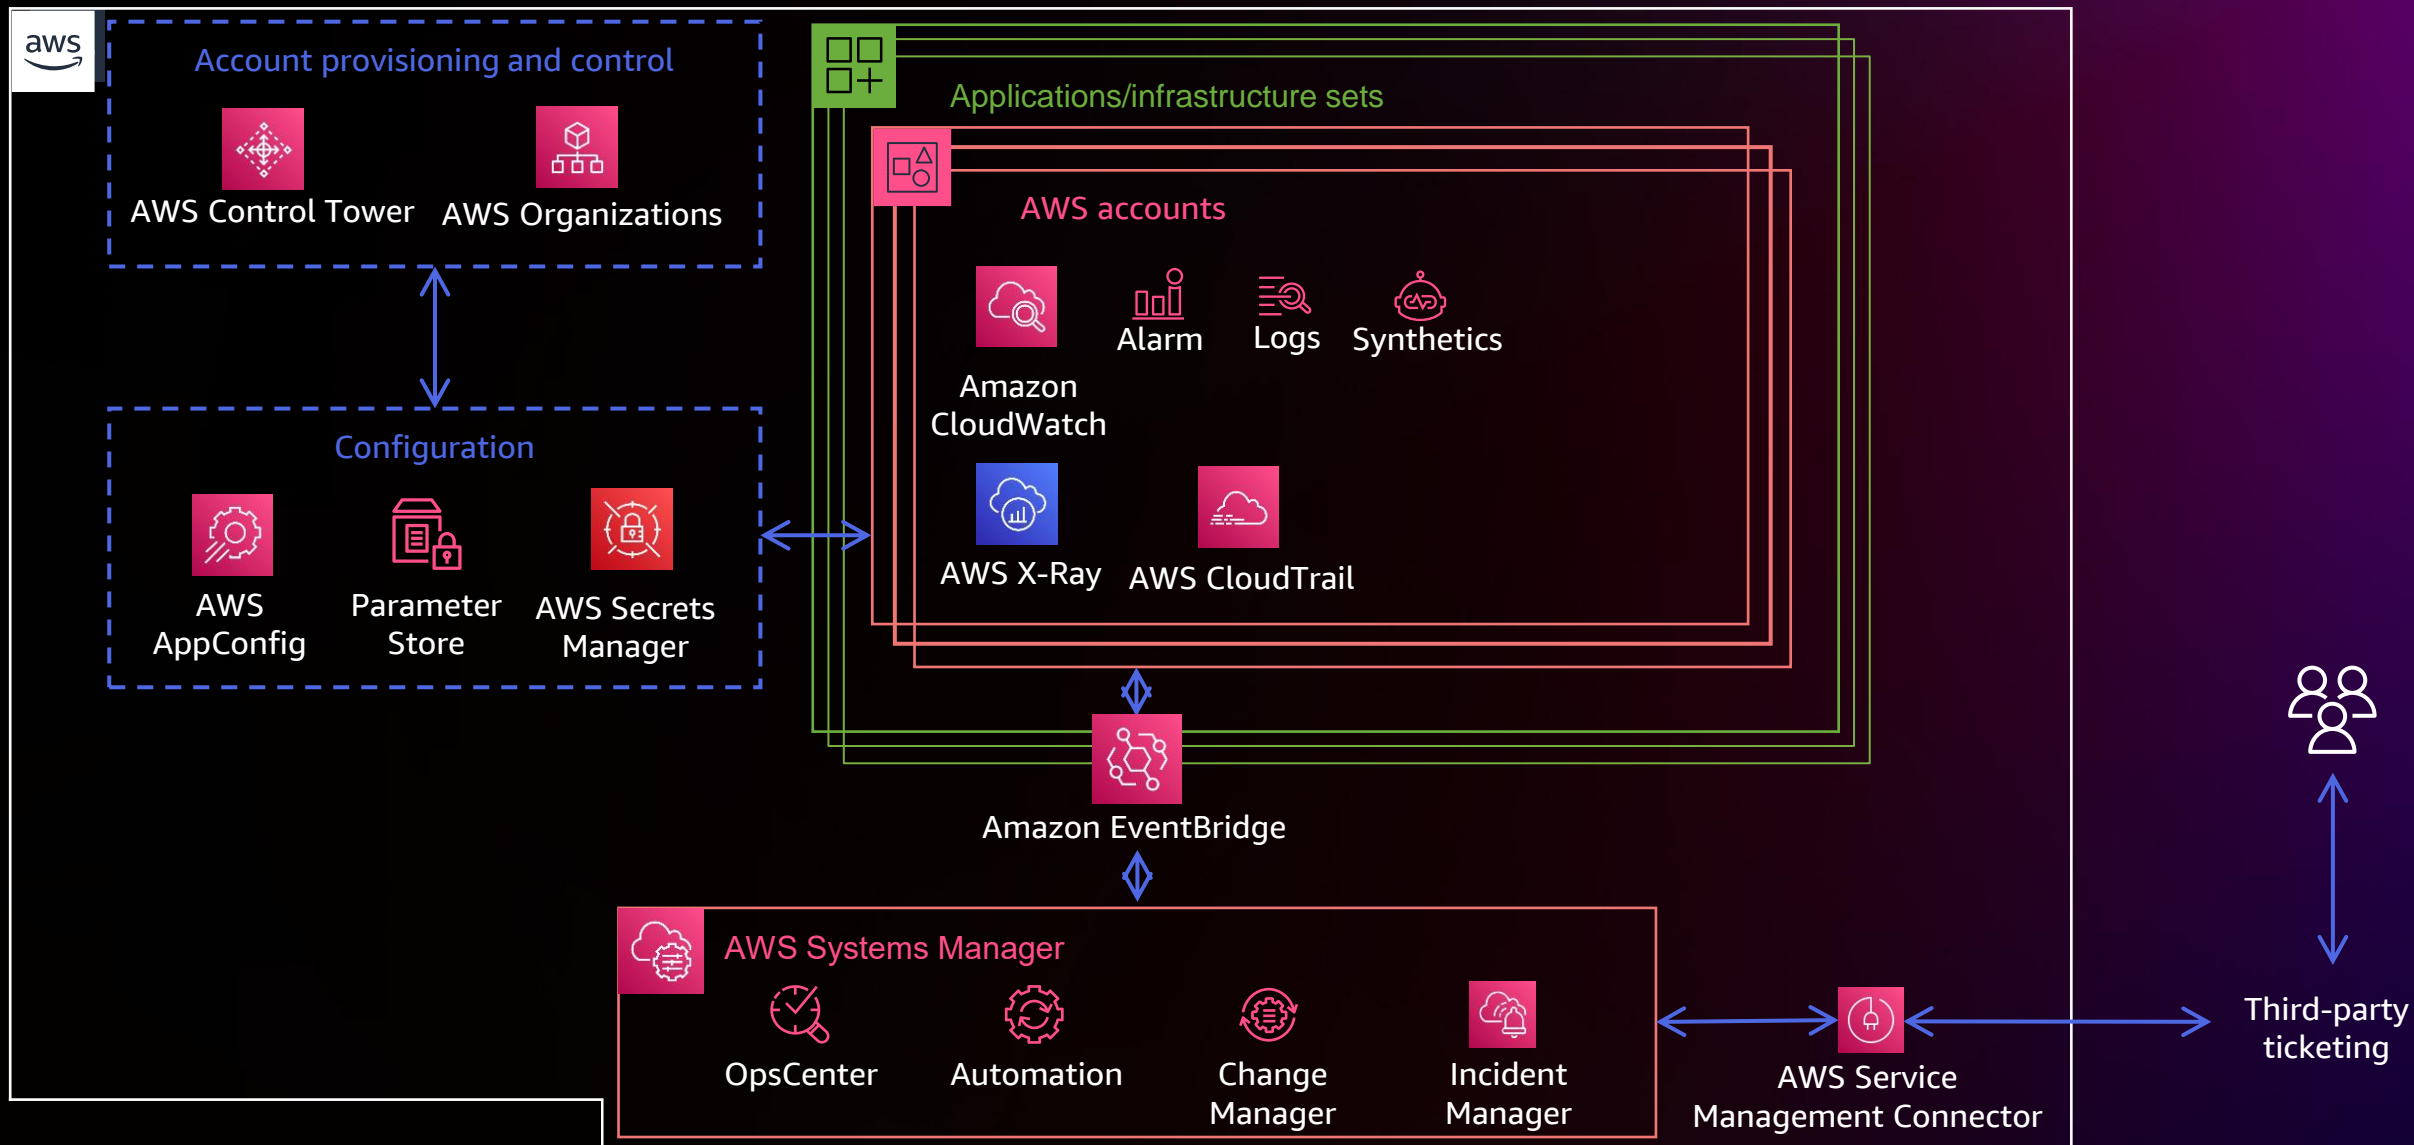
aws

Account provisioning and control

AWS Control Tower AWS Organizations

Configuration

AWS AppConfig Parameter Store AWS Secrets Manager

Applications/infrastructure sets

AWS accounts

Amazon CloudWatch Alarm Logs Synthetics

AWS X-Ray AWS CloudTrail

Amazon EventBridge

AWS Systems Manager

OpsCenter Automation Change Manager Incident Manager

AWS Service Management Connector

Third-party ticketing